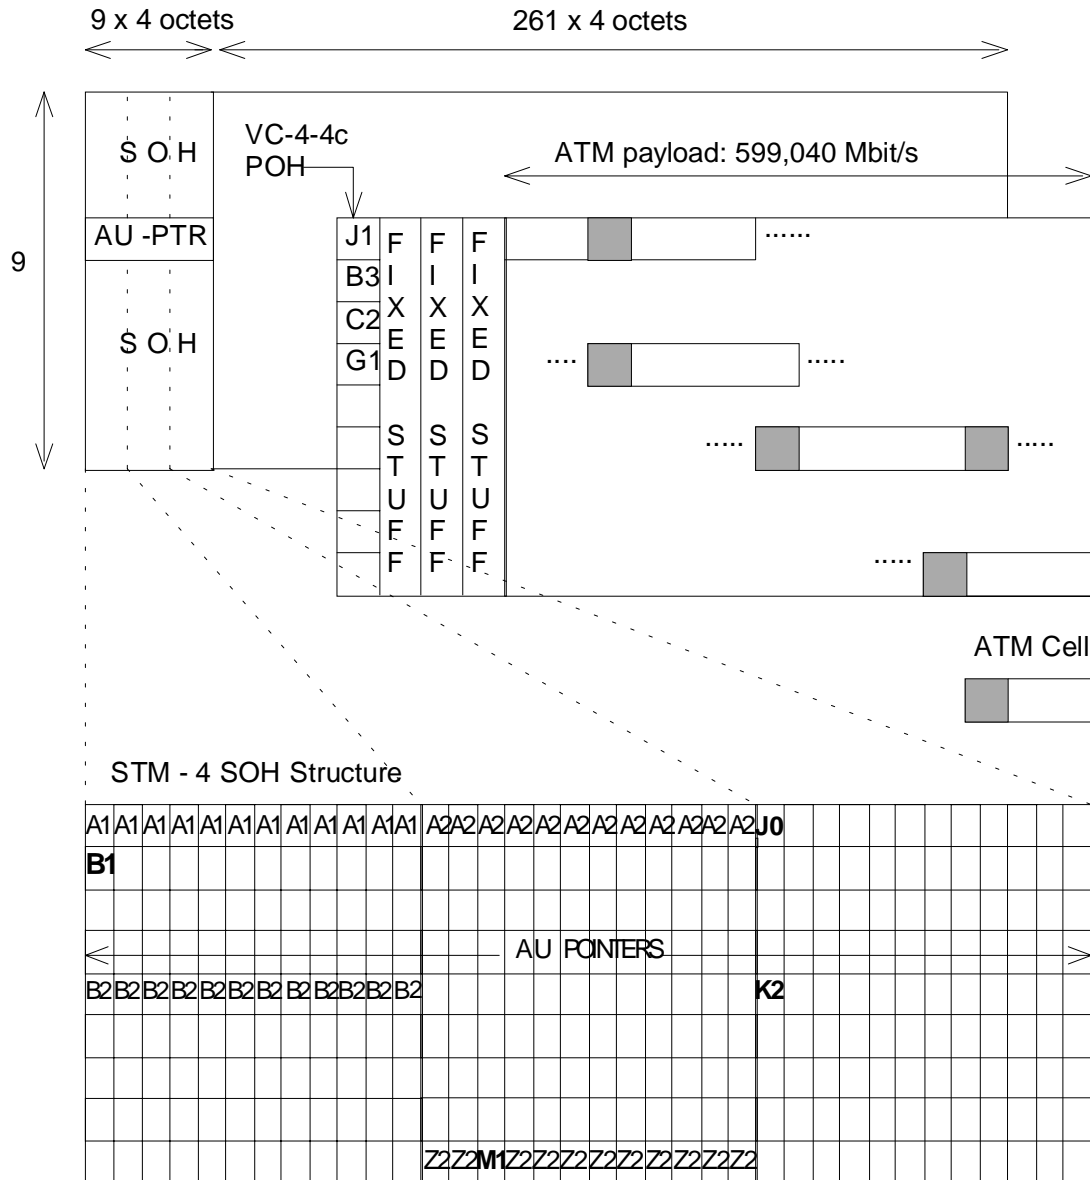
9 x 4 octets

261 x 4 octets

9

S O H

AU -PTR

S O H

VC-4-4c POH

ATM payload: 599,040 Mbit/s

J1
B3
C2
G1

FIXED STUFF

FIXED STUFF

FIXED STUFF

......

....

.....

.....

.....

.....

ATM Cell

STM - 4 SOH Structure

A1 A1 A1 A1 A1 A1 A1 A1 A1 A1 A1 A1 A2 A2 A2 A2 A2 A2 A2 A2 A2 A2 A2 A2 J0

B1

AU POINTERS

B2 B2 B2 B2 B2 B2 B2 B2 B2 B2 B2 B2 K2

Z2 Z2 M1 Z2 Z2 Z2 Z2 Z2 Z2 Z2 Z2 Z2 Z2